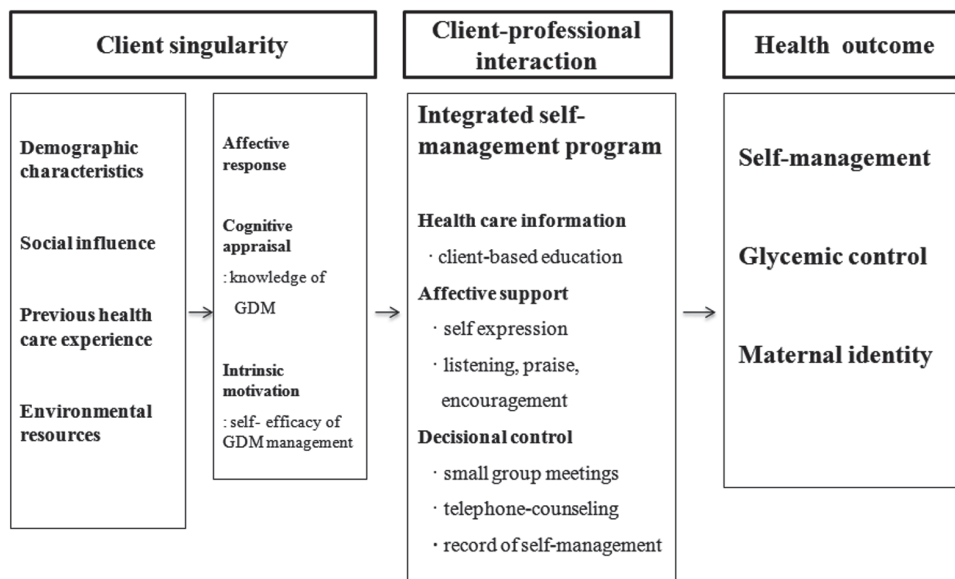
Client singularity

Demographic characteristics

Social influence

Previous health care experience

Environmental resources

Affective response

Cognitive appraisal
: knowledge of GDM

Intrinsic motivation
: self- efficacy of GDM management

Client-professional interaction

Integrated self-management program

Health care information
· client-based education

Affective support
· self expression
· listening, praise, encouragement

Decisional control
· small group meetings
· telephone-counseling
· record of self-management

Health outcome

Self-management

Glycemic control

Maternal identity